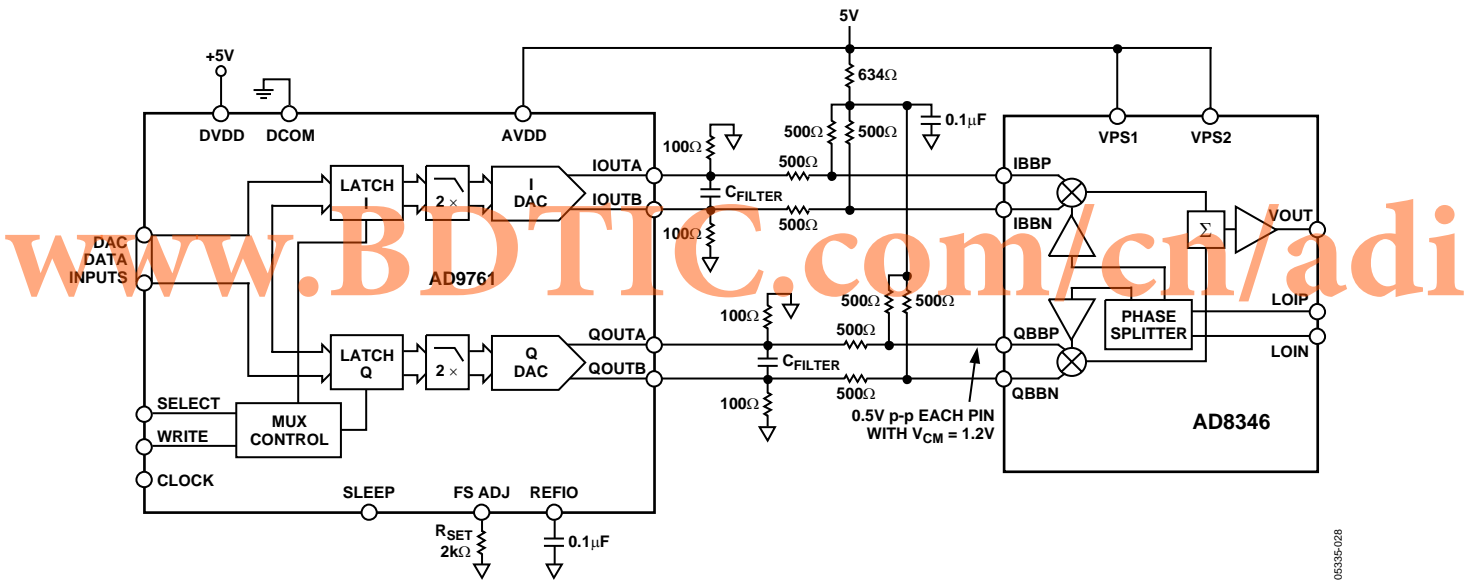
5V
+5V
634Ω
0.1μF
500Ω
500Ω
DVDD
DCOM
AVDD
VPS1
VPS2
100Ω
LATCH I
2 ×
I DAC
IOUTA
IOUTB
500Ω
500Ω
$C_{FILTER}$
IBBP
IBBN
Σ
VOUT
DAC DATA INPUTS
100Ω
www.BDTIC.com/cn/adi
AD9761
500Ω
500Ω
LOIP
100Ω
500Ω
PHASE SPLITTER
LATCH Q
2 ×
Q DAC
QOUTA
QOUTB
$C_{FILTER}$
QBBP
LOIN
500Ω
QBBN
100Ω
SELECT
WRITE
MUX CONTROL
0.5V p-p EACH PIN WITH $V_{CM}$ = 1.2V
AD8346
CLOCK
SLEEP
FS ADJ
REFIO
$R_{SET}$ 2kΩ
0.1μF
05335-028